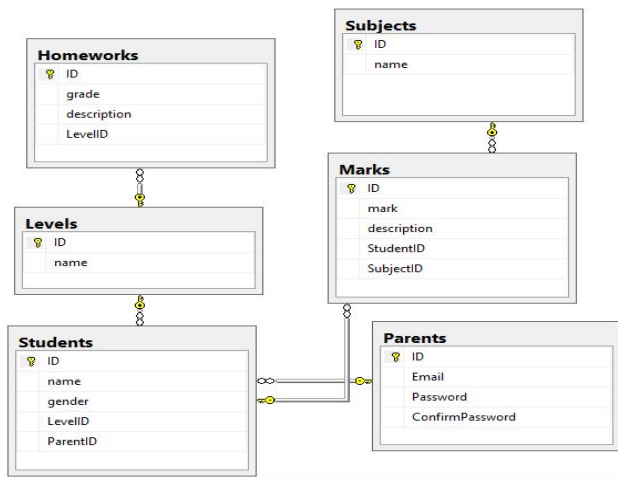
Homeworks
ID
grade
description
LevelID

Subjects
ID
name

Marks
ID
mark
description
StudentID
SubjectID

Levels
ID
name

Students
ID
name
gender
LevelID
ParentID

Parents
ID
Email
Password
ConfirmPassword